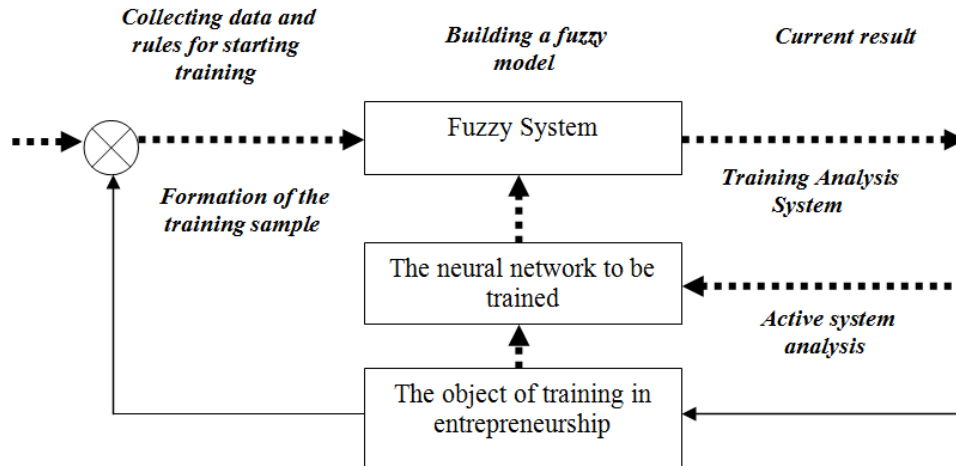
Collecting data and rules for starting training

Building a fuzzy model

Current result

Fuzzy System

Formation of the training sample

Training Analysis System

The neural network to be trained

Active system analysis

The object of training in entrepreneurship